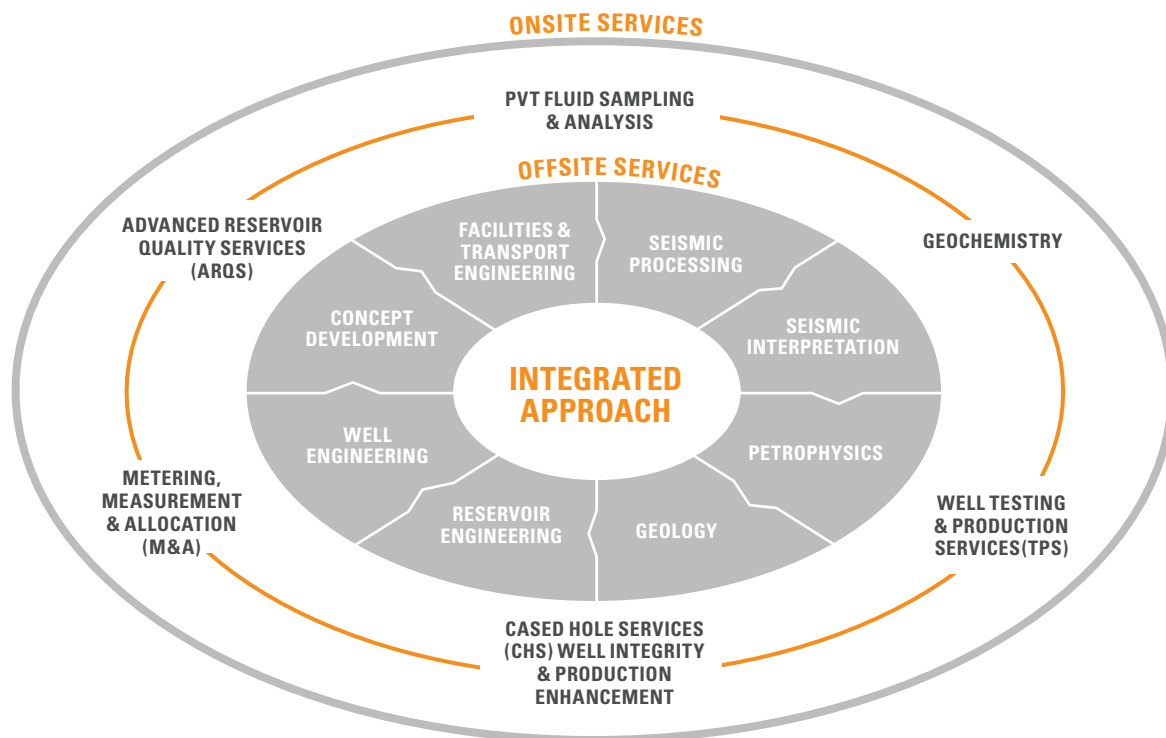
ONSITE SERVICES

PVT FLUID SAMPLING & ANALYSIS

OFFSITE SERVICES

ADVANCED RESERVOIR QUALITY SERVICES (ARQS)

GEOCHEMISTRY

FACILITIES & TRANSPORT ENGINEERING

SEISMIC PROCESSING

CONCEPT DEVELOPMENT

SEISMIC INTERPRETATION

INTEGRATED APPROACH

WELL ENGINEERING

PETROPHYSICS

RESERVOIR ENGINEERING

GEOLOGY

METERING, MEASUREMENT & ALLOCATION (M&A)

WELL TESTING & PRODUCTION SERVICES(TPS)

CASED HOLE SERVICES (CHS) WELL INTEGRITY & PRODUCTION ENHANCEMENT